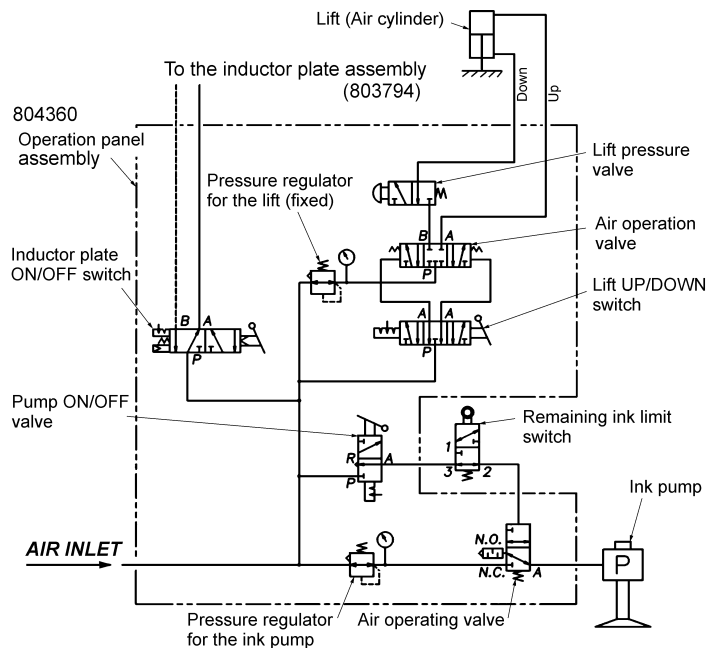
Lift (Air cylinder)

Down

Up

To the inductor plate assembly (803794)

804360

Operation panel assembly

Lift pressure valve

Pressure regulator for the lift (fixed)

Air operation valve

B A

P

Inductor plate ON/OFF switch

B A

P

Lift UP/DOWN switch

A A

P

Pump ON/OFF valve

R A

P

Remaining ink limit switch

1

3 2

Ink pump

AIR INLET

N.O.

N.C. A

P

Pressure regulator for the ink pump

Air operating valve